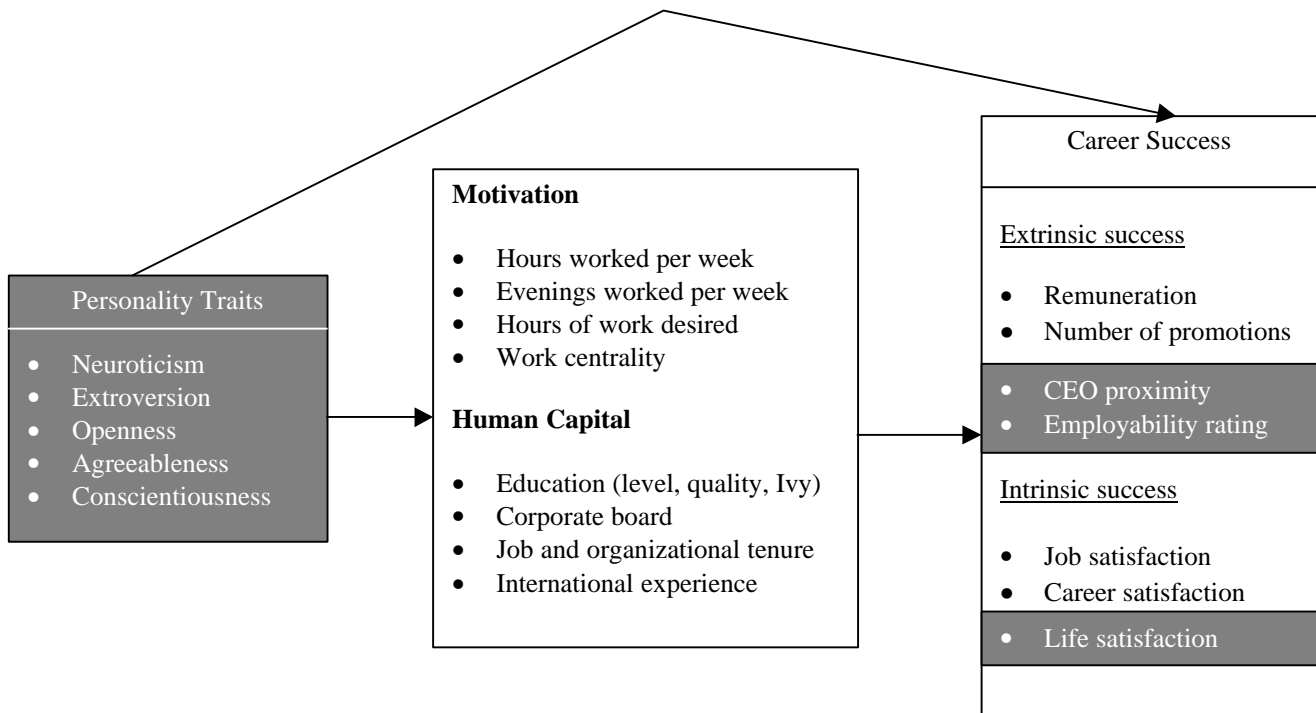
Personality Traits

- Neuroticism
- Extroversion
- Openness
- Agreeableness
- Conscientiousness

**Motivation**

- Hours worked per week
- Evenings worked per week
- Hours of work desired
- Work centrality

**Human Capital**

- Education (level, quality, Ivy)
- Corporate board
- Job and organizational tenure
- International experience

Career Success

Extrinsic success

- Remuneration
- Number of promotions
- CEO proximity
- Employability rating

Intrinsic success

- Job satisfaction
- Career satisfaction
- Life satisfaction